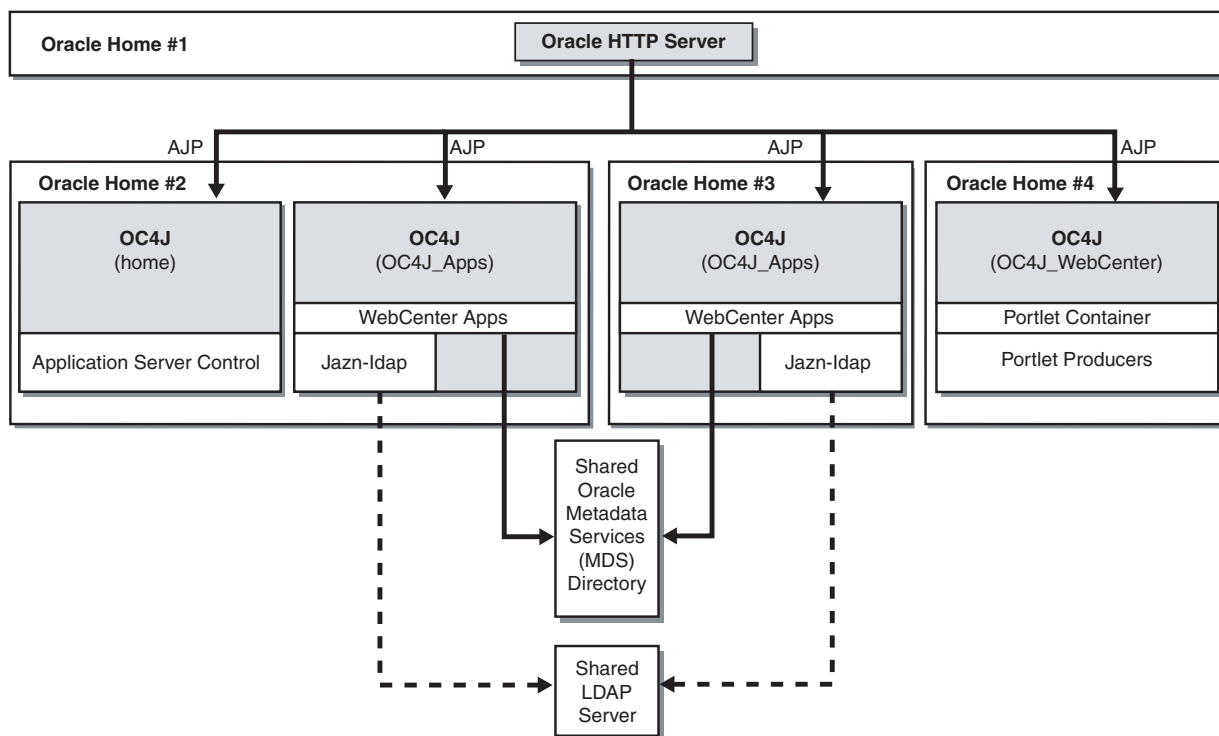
Oracle Home #1

Oracle HTTP Server

AJP

AJP

AJP

AJP

Oracle Home #2

OC4J
(home)

Application Server Control

OC4J
(OC4J_Apps)

WebCenter Apps

Jazn-Idap

Oracle Home #3

OC4J
(OC4J_Apps)

WebCenter Apps

Jazn-Idap

Oracle Home #4

OC4J
(OC4J_WebCenter)

Portlet Container

Portlet Producers

Shared Oracle Metadata Services (MDS) Directory

Shared LDAP Server